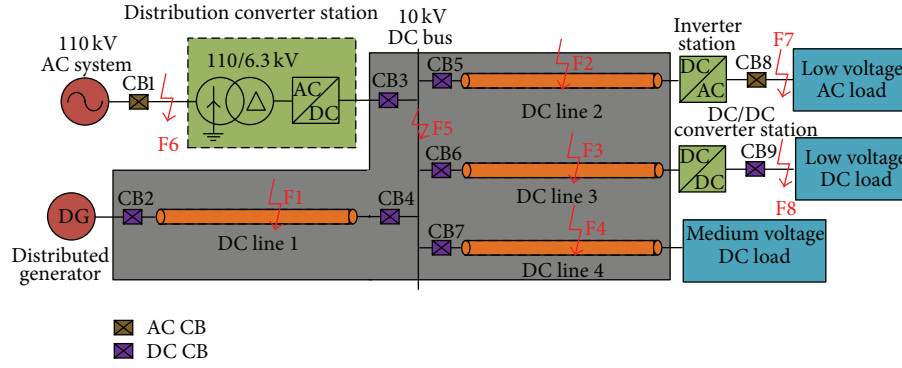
Distribution converter station

10 kV DC bus

110 kV AC system

CB1

110/6.3 kV

AC

DC

CB3

CB5

F2

DC line 2

Inverter station

DC

AC

CB8

F7

Low voltage AC load

F6

F5

DC/DC converter station

CB6

F3

DC line 3

DC

DC

CB9

Low voltage DC load

F8

DG

CB2

F1

DC line 1

CB4

CB7

F4

DC line 4

Medium voltage DC load

Distributed generator

AC CB

DC CB